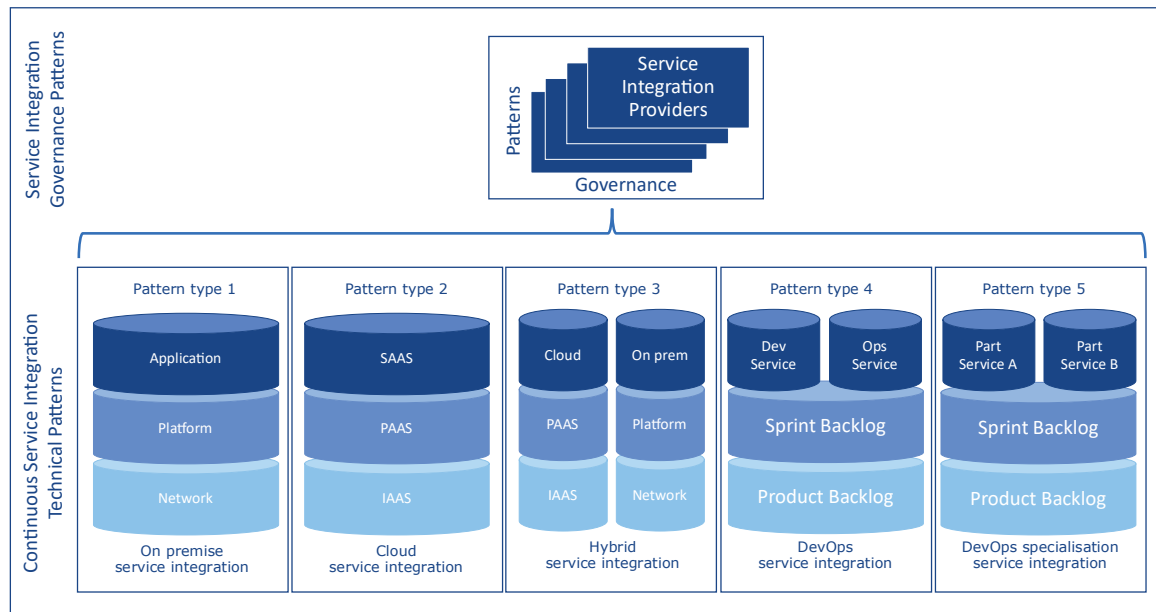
Service Integration Governance Patterns

Service Integration Providers

Patterns

Governance

Continuous Service Integration Technical Patterns

Pattern type 1

Application

Platform

Network

On premise service integration

Pattern type 2

SAAS

PAAS

IAAS

Cloud service integration

Pattern type 3

Cloud

On prem

PAAS

Platform

IAAS

Network

Hybrid service integration

Pattern type 4

Dev Service

Ops Service

Sprint Backlog

Product Backlog

DevOps service integration

Pattern type 5

Part Service A

Part Service B

Sprint Backlog

Product Backlog

DevOps specialisation service integration